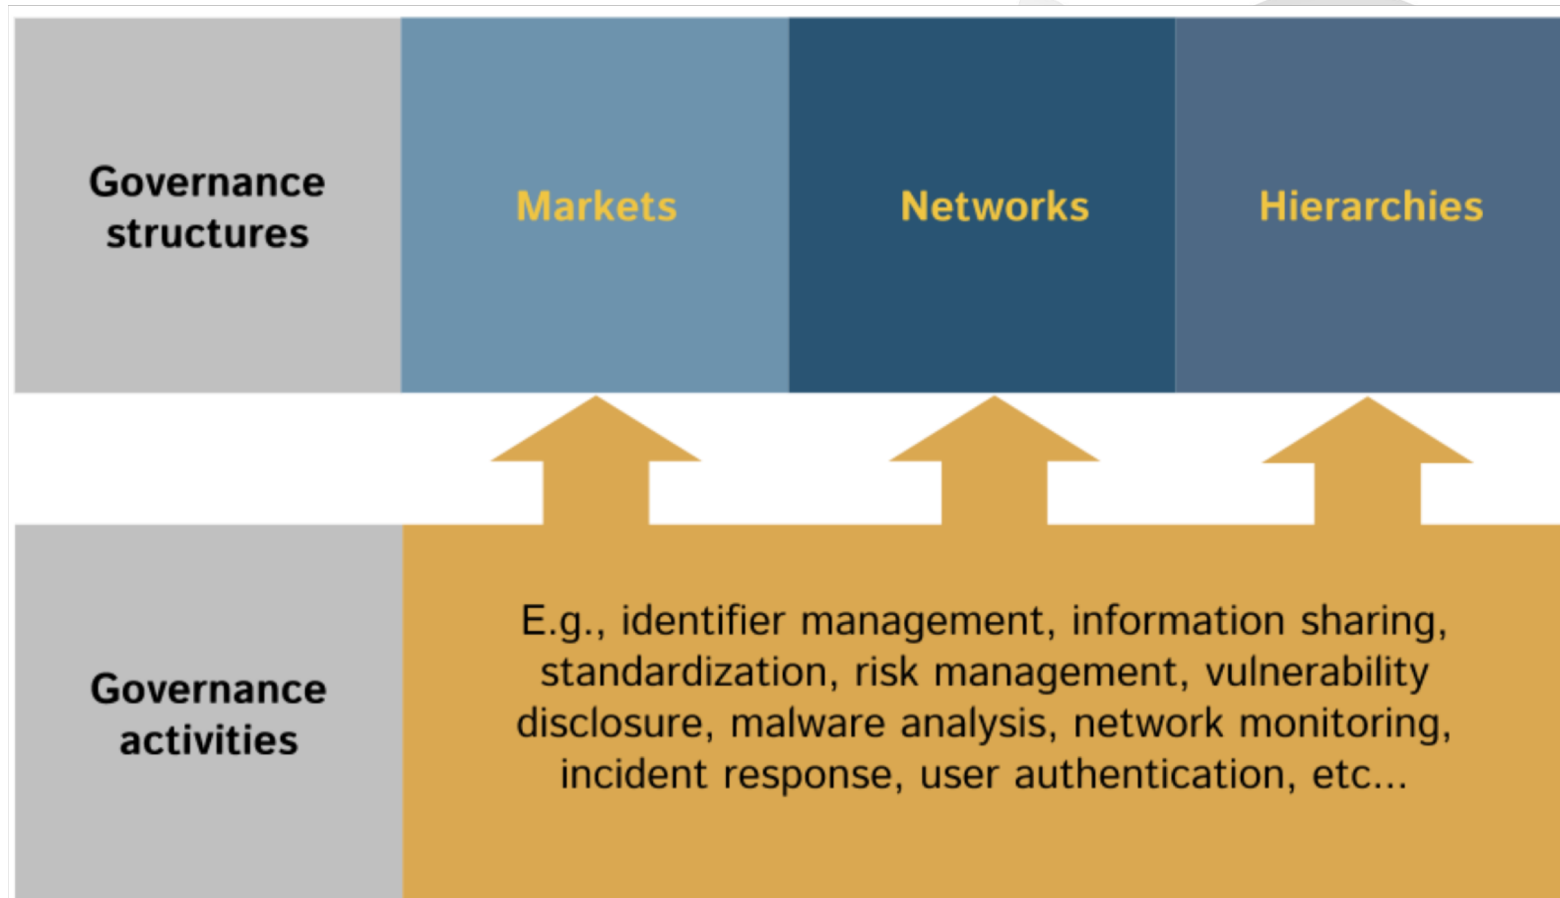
Governance structures

Markets

Networks

Hierarchies

Governance activities

E.g., identifier management, information sharing, standardization, risk management, vulnerability disclosure, malware analysis, network monitoring, incident response, user authentication, etc...